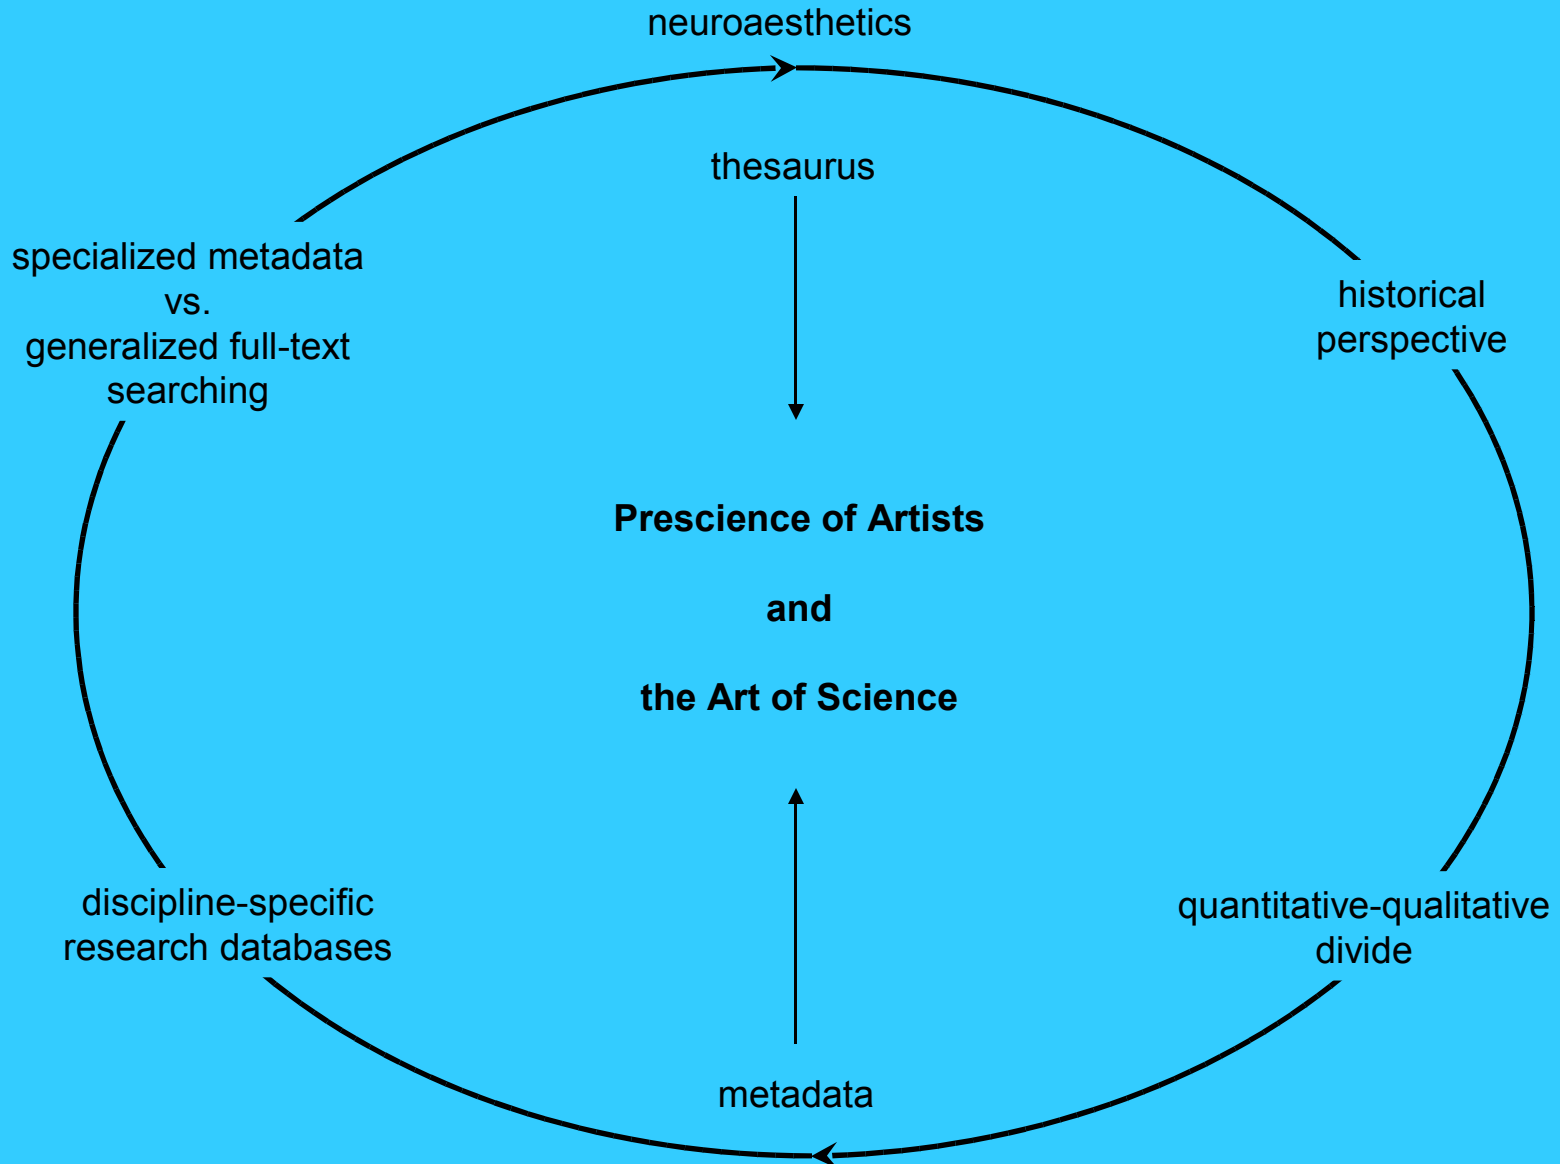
neuroaesthetics

thesaurus

specialized metadata
vs.
generalized full-text searching

historical perspective

Prescience of Artists

and

the Art of Science

discipline-specific research databases

quantitative-qualitative divide

metadata